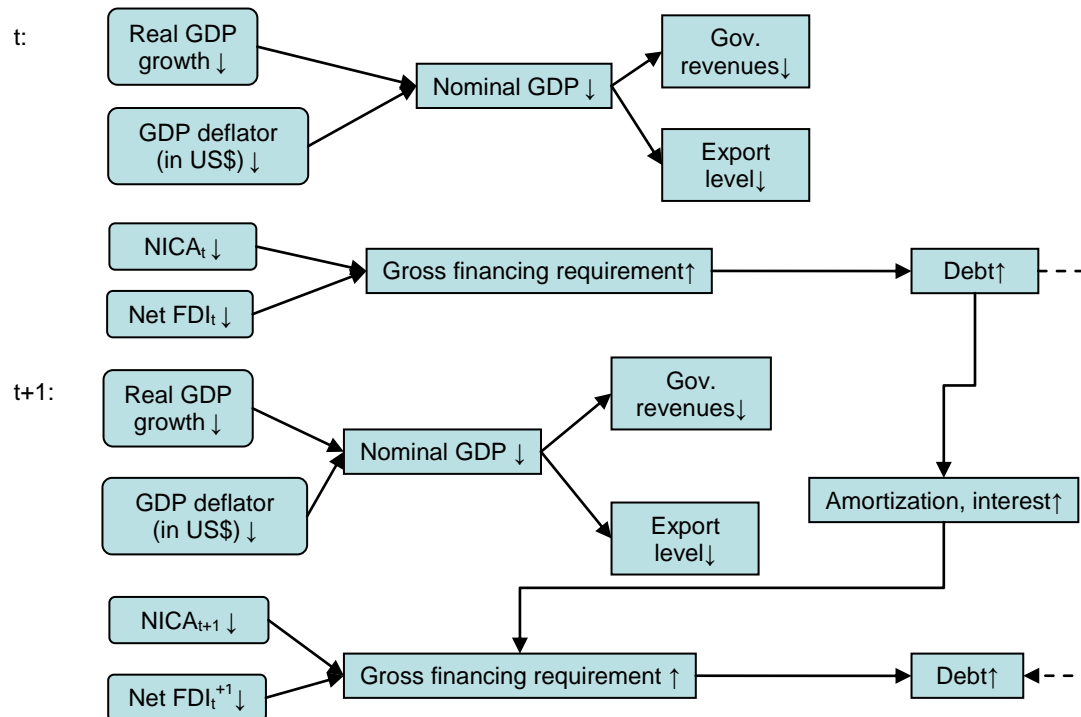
t:

Real GDP growth ↓

GDP deflator (in US$) ↓

Nominal GDP ↓

Gov. revenues↓

Export level↓

NICA$_t$ ↓

Net FDI$_t$ ↓

Gross financing requirement↑

Debt↑

t+1:

Real GDP growth ↓

GDP deflator (in US$) ↓

Nominal GDP ↓

Gov. revenues↓

Export level↓

Amortization, interest↑

NICA$_{t+1}$ ↓

Net FDI$_t^{+1}$ ↓

Gross financing requirement ↑

Debt↑